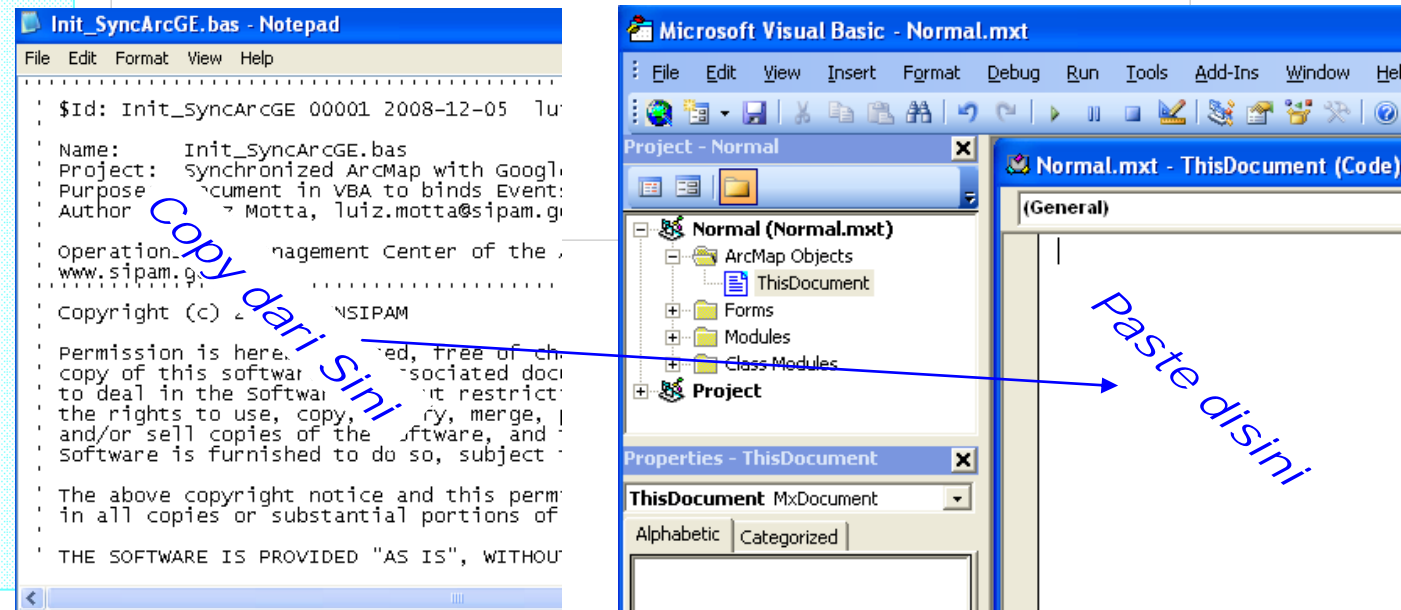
Init_SyncArcGE.bas - Notepad

File Edit Format View Help

' $Id: Init_SyncArcGE 00001 2008-12-05 lu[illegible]

' Name: Init_SyncArcGE.bas
' Project: Synchronized ArcMap with Googl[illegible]
' Purpose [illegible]ocument in VBA to binds Events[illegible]
' Author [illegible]z Motta, luiz.motta@sipam.g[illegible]

' Operation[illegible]nagement Center of the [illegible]
' www.sipam.g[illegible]

' Copyright (c) 2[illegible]NSIPAM

' Permission is here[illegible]ted, free of ch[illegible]
' copy of this softwa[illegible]ssociated doc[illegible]
' to deal in the Softwa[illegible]ut restrict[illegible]
' the rights to use, copy, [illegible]y, merge, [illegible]
' and/or sell copies of the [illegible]oftware, and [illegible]
' Software is furnished to do so, subject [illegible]

' The above copyright notice and this perm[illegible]
' in all copies or substantial portions of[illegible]

' THE SOFTWARE IS PROVIDED "AS IS", WITHOU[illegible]

Copy dari Sini

Microsoft Visual Basic - Normal.mxt

File Edit View Insert Format Debug Run Tools Add-Ins Window He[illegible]

Project - Normal

Normal (Normal.mxt)
ArcMap Objects
ThisDocument
Forms
Modules
Class Modules
Project

Properties - ThisDocument

ThisDocument MxDocument

Alphabetic Categorized

Normal.mxt - ThisDocument (Code)

(General)

Paste disini